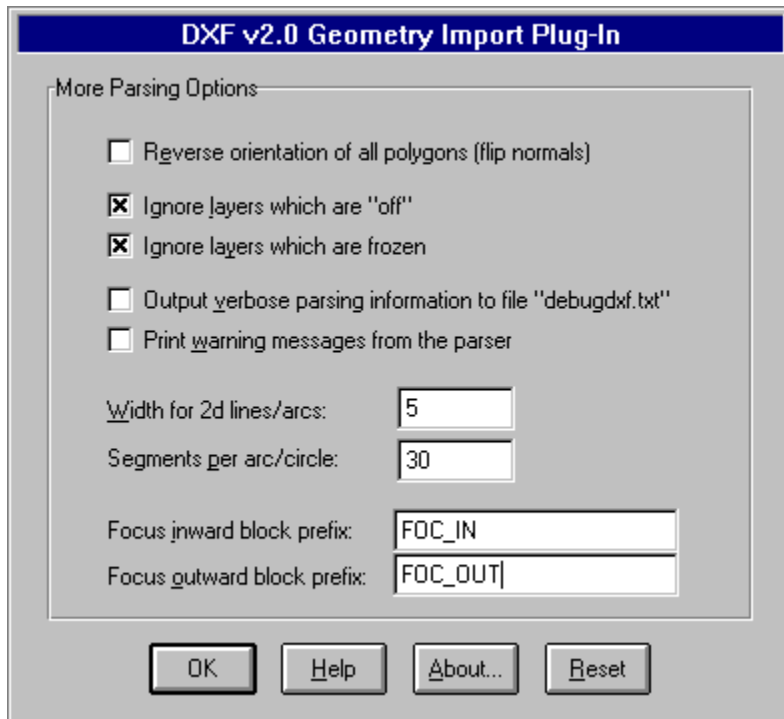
DXF v2.0 Geometry Import Plug-In

More Parsing Options

Reverse orientation of all polygons (flip normals)

Ignore layers which are "off"

Ignore layers which are frozen

Output verbose parsing information to file "debugdxf.txt"

Print warning messages from the parser

Width for 2d lines/arcs: 5

Segments per arc/circle: 30

Focus inward block prefix: FOC_IN

Focus outward block prefix: FOC_OUT

OK Help About... Reset